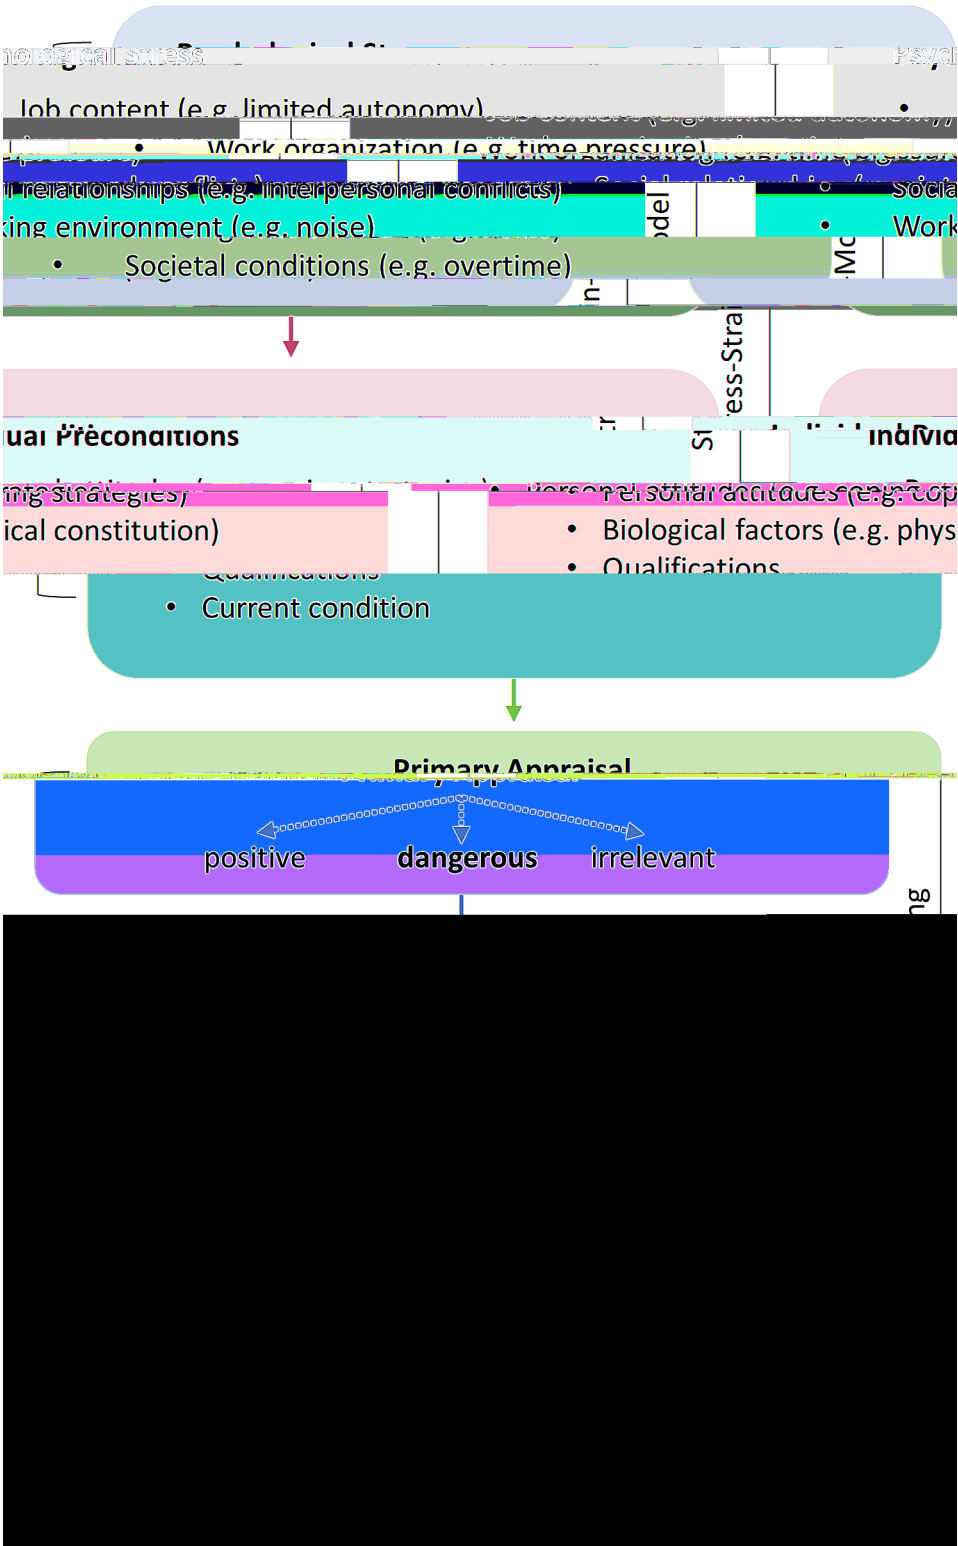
hological stress Psychological St Psych

Job content (e.g. limited autonomy)

• Work organization (e.g. time pressure)

l relationships (e.g. interpersonal conflicts) Socia

king environment (e.g. noise) Work

• Societal conditions (e.g. overtime)

Stress-Strain-Model

ual Preconditions Individ

ing strategies) Personal attitudes (e.g. cop

ical constitution) • Biological factors (e.g. phys

• Qualifications

• Current condition

Primary Appraisal

positive dangerous irrelevant